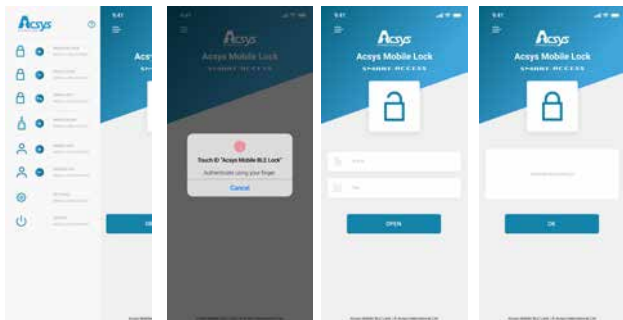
Acsys

Acs

9:41

Acsys

Acsys Mobile Lock

SMART ACCESS

Touch ID "Acsys Mobile BLE Lock"

Authenticate using your finger

Cancel

9:41

Acsys

Acsys Mobile Lock

SMART ACCESS

OPEN

9:41

Acsys

Acsys Mobile Lock

SMART ACCESS

OK